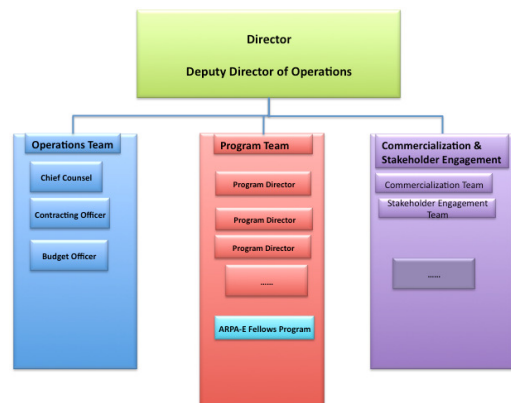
Director

Deputy Director of Operations

Operations Team

Chief Counsel

Contracting Officer

Budget Officer

Program Team

Program Director

Program Director

Program Director

......

ARPA-E Fellows Program

Commercialization & Stakeholder Engagement

Commercialization Team

Stakeholder Engagement Team

......